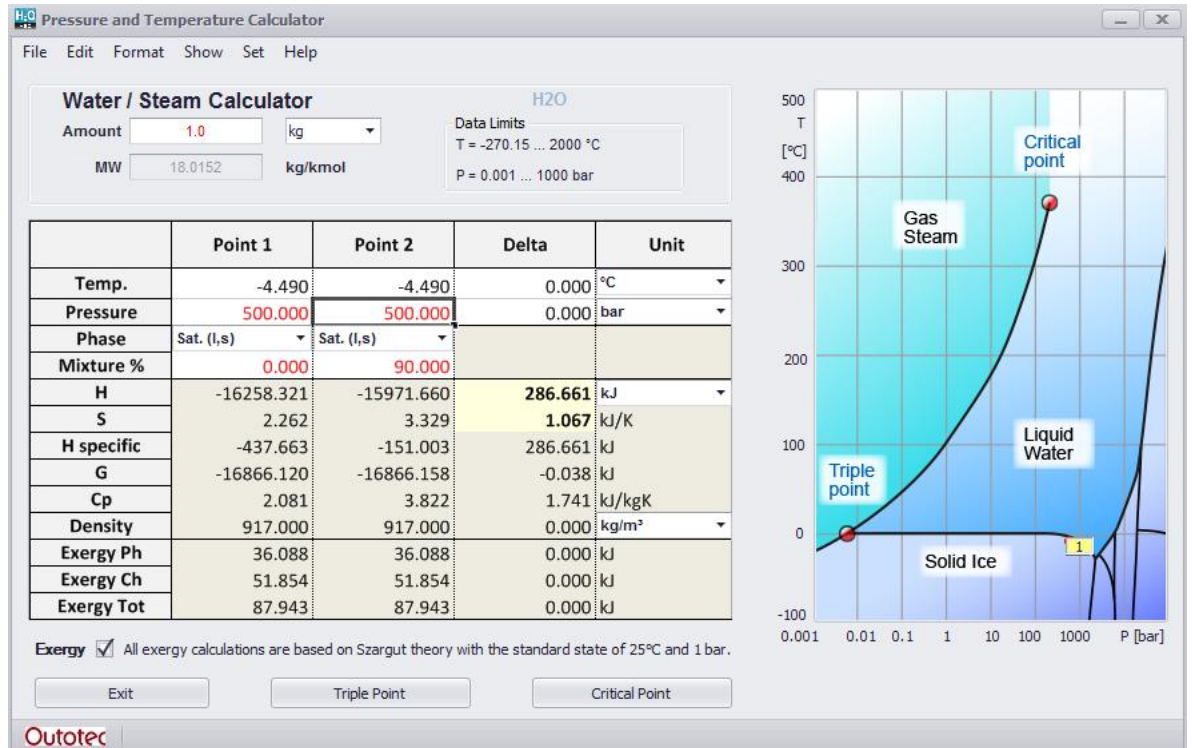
H2O Pressure and Temperature Calculator

File Edit Format Show Set Help

Water / Steam Calculator

H2O

Amount 1.0 kg

MW 18.0152 kg/kmol

Data Limits
T = -270.15 ... 2000 °C
P = 0.001 ... 1000 bar

| | Point 1 | Point 2 | Delta | Unit |
|---|---|---|---|---|
| Temp. | -4.490 | -4.490 | 0.000 | °C |
| Pressure | 500.000 | 500.000 | 0.000 | bar |
| Phase | Sat. (l,s) | Sat. (l,s) | | |
| Mixture % | 0.000 | 90.000 | | |
| H | -16258.321 | -15971.660 | 286.661 | kJ |
| S | 2.262 | 3.329 | 1.067 | kJ/K |
| H specific | -437.663 | -151.003 | 286.661 | kJ |
| G | -16866.120 | -16866.158 | -0.038 | kJ |
| Cp | 2.081 | 3.822 | 1.741 | kJ/kgK |
| Density | 917.000 | 917.000 | 0.000 | kg/m³ |
| Exergy Ph | 36.088 | 36.088 | 0.000 | kJ |
| Exergy Ch | 51.854 | 51.854 | 0.000 | kJ |
| Exergy Tot | 87.943 | 87.943 | 0.000 | kJ |

Exergy ☑ All exergy calculations are based on Szargut theory with the standard state of 25°C and 1 bar.

Exit Triple Point Critical Point

500
T
[°C]
400
300
200
100
0
-100

Critical point
Gas Steam
Liquid Water
Triple point
Solid Ice
1

0.001 0.01 0.1 1 10 100 1000 P [bar]

Outotec